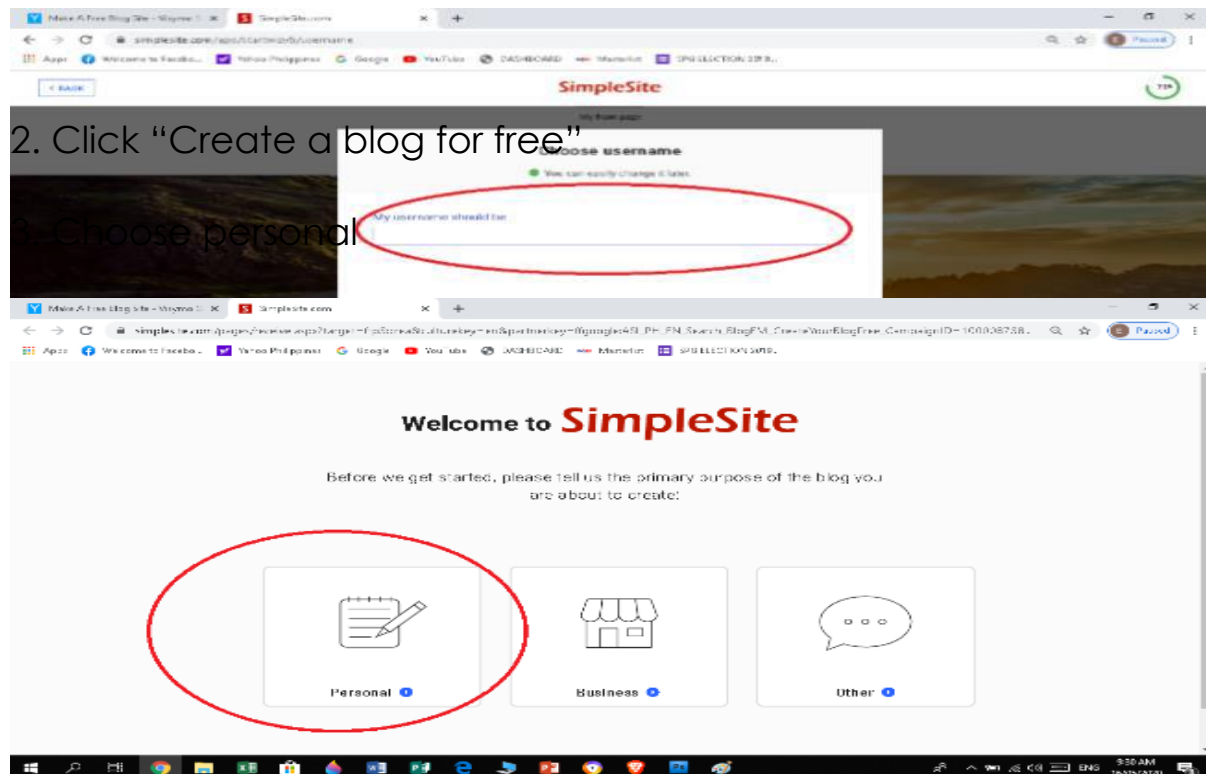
Make A Free Blog Site - Weymo | SimpleSite.com

simplesite.com/apps/startwizb/username

Apps | Welcome to Facebo... | Yahoo Philippines | Google | YouTube | DASHBOARD | Marketist | SPG ELECTION 2019...

< BACK

SimpleSite

2. Click "Create a blog for free"

Choose username

You can easily change it later.

My username should be

3. Choose personal

Make A Free Blog Site - Weymo | SimpleSite.com

simplesite.com/pages/receive.aspx?target=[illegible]

Apps | Welcome to Facebo... | Yahoo Philippines | Google | YouTube | DASHBOARD | Marketist | SPG ELECTION 2019...

Welcome to SimpleSite

Before we get started, please tell us the primary purpose of the blog you are about to create:

Personal

Business

Other

ENG 9:30 AM